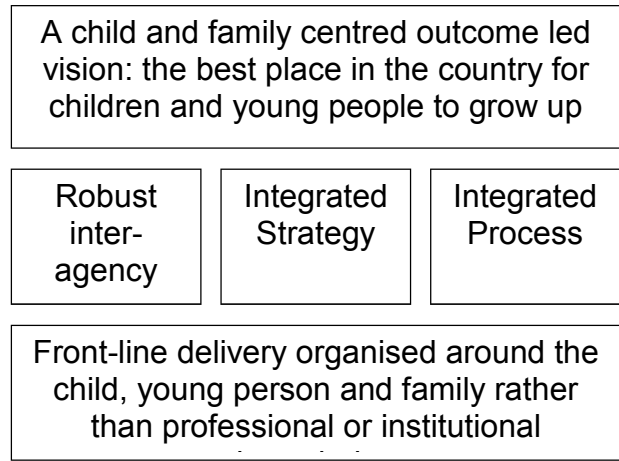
A child and family centred outcome led vision: the best place in the country for children and young people to grow up

Robust inter-agency

Integrated Strategy

Integrated Process

Front-line delivery organised around the child, young person and family rather than professional or institutional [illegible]